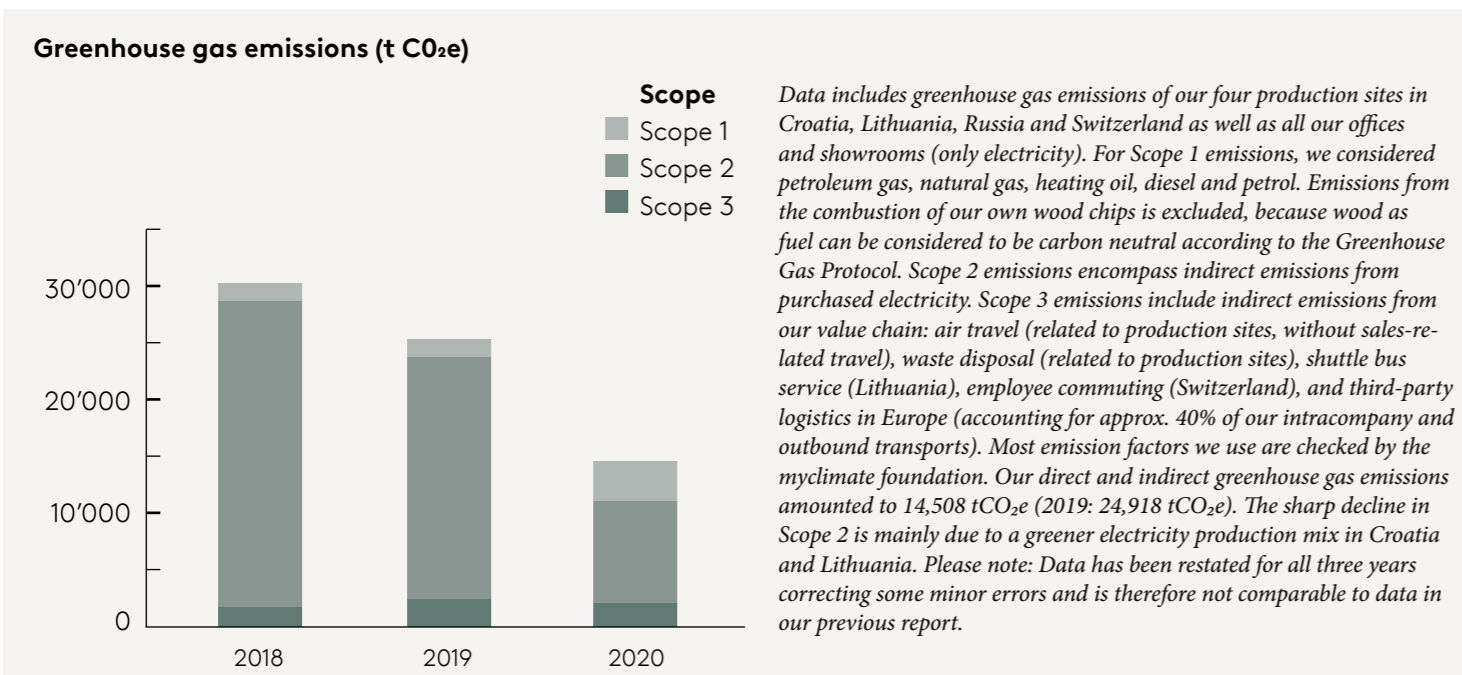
Greenhouse gas emissions (t C0₂e)

Scope
Scope 1
Scope 2
Scope 3

30'000
20'000
10'000
0

2018
2019
2020

Data includes greenhouse gas emissions of our four production sites in Croatia, Lithuania, Russia and Switzerland as well as all our offices and showrooms (only electricity). For Scope 1 emissions, we considered petroleum gas, natural gas, heating oil, diesel and petrol. Emissions from the combustion of our own wood chips is excluded, because wood as fuel can be considered to be carbon neutral according to the Greenhouse Gas Protocol. Scope 2 emissions encompass indirect emissions from purchased electricity. Scope 3 emissions include indirect emissions from our value chain: air travel (related to production sites, without sales-related travel), waste disposal (related to production sites), shuttle bus service (Lithuania), employee commuting (Switzerland), and third-party logistics in Europe (accounting for approx. 40% of our intracompany and outbound transports). Most emission factors we use are checked by the myclimate foundation. Our direct and indirect greenhouse gas emissions amounted to 14,508 $tCO_2e$ (2019: 24,918 $tCO_2e$). The sharp decline in Scope 2 is mainly due to a greener electricity production mix in Croatia and Lithuania. Please note: Data has been restated for all three years correcting some minor errors and is therefore not comparable to data in our previous report.